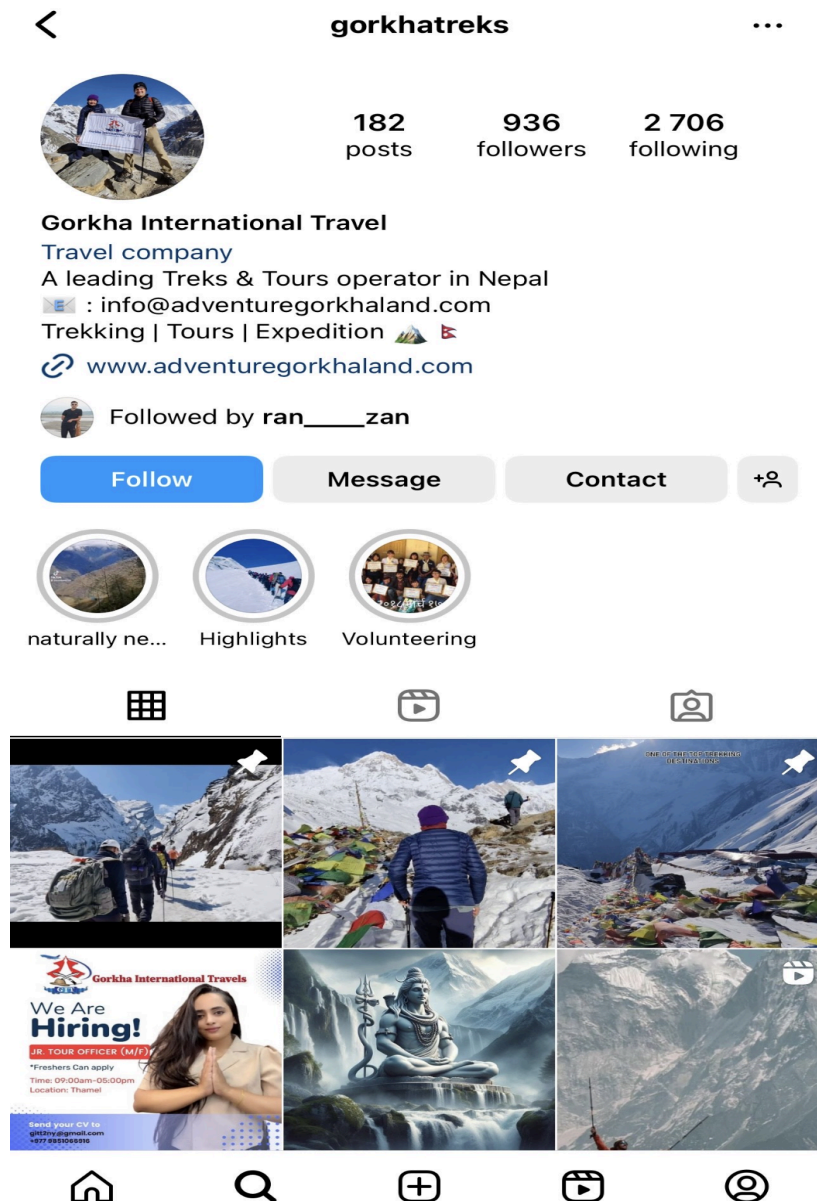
<

gorkhatreks

...

182 posts

936 followers

2 706 following

Gorkha International Travel
Travel company
A leading Treks & Tours operator in Nepal
📧 : info@adventuregorkhaland.com
Trekking | Tours | Expedition 🏔️ 🇳🇵
www.adventuregorkhaland.com

Followed by ran_____zan

Follow
Message
Contact

naturally ne...
Highlights
Volunteering

ONE OF THE TOP TREKKING DESTINATIONS

Gorkha International Travels
We Are Hiring!
JR. TOUR OFFICER (M/F)
*Freshers Can apply
Time: 09:00am-05:00pm
Location: Thamel
Send your CV to
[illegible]
+977 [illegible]